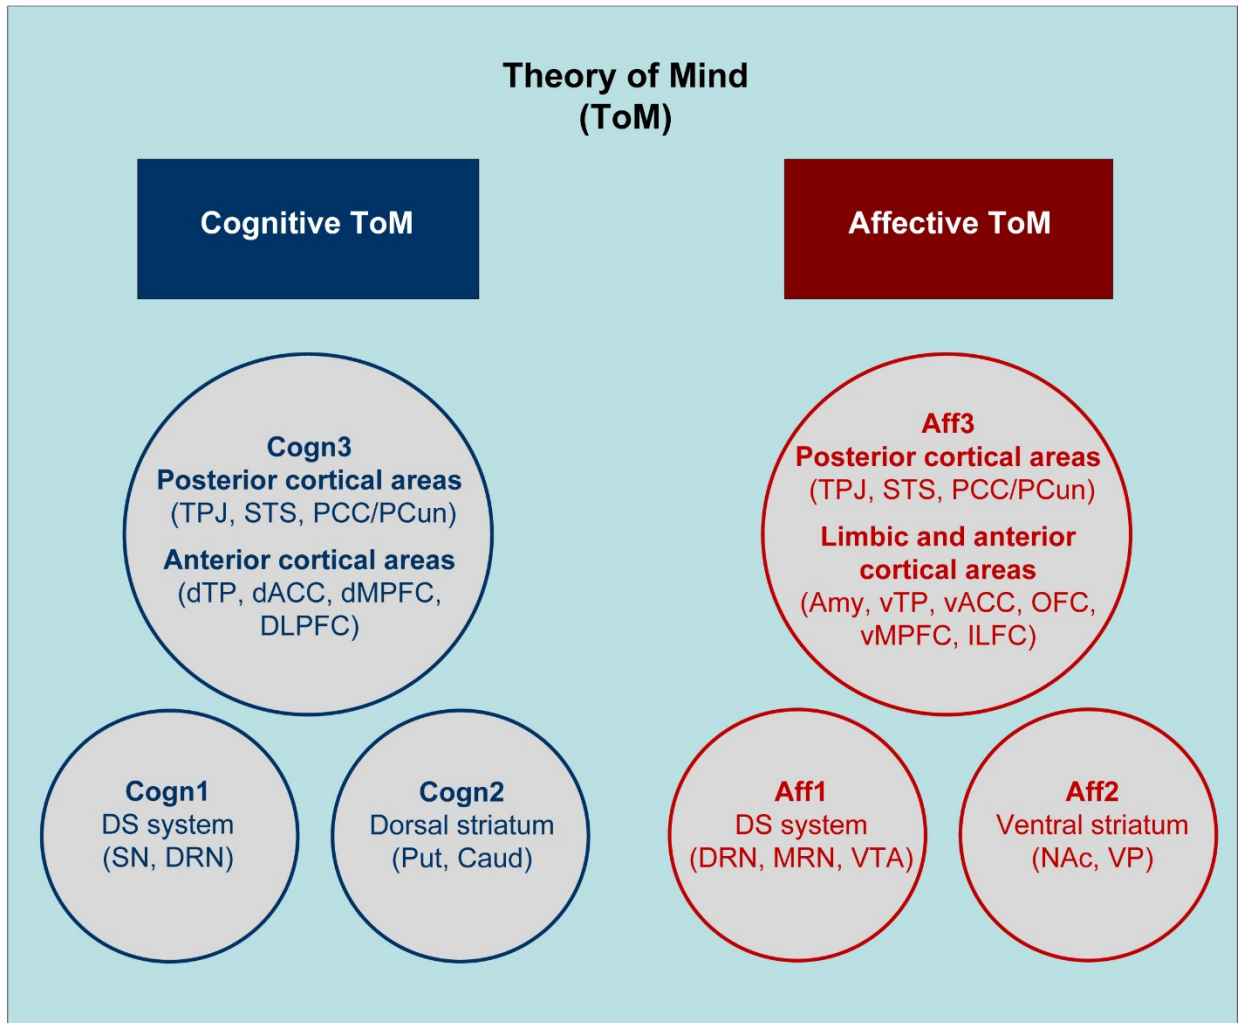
Theory of Mind
(ToM)

Cognitive ToM

Affective ToM

Cogn3
Posterior cortical areas
(TPJ, STS, PCC/PCun)
Anterior cortical areas
(dTP, dACC, dMPFC, DLPFC)

Aff3
Posterior cortical areas
(TPJ, STS, PCC/PCun)
Limbic and anterior cortical areas
(Amy, vTP, vACC, OFC, vMPFC, ILFC)

Cogn1
DS system
(SN, DRN)

Cogn2
Dorsal striatum
(Put, Caud)

Aff1
DS system
(DRN, MRN, VTA)

Aff2
Ventral striatum
(NAc, VP)